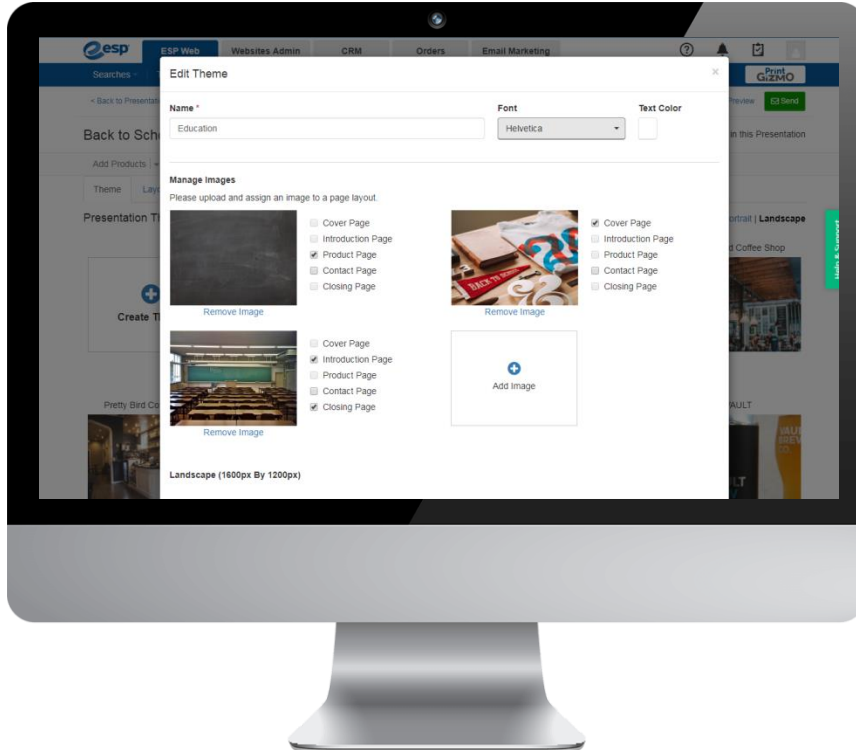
esp ESP Web Websites Admin CRM Orders Email Marketing

Searches

Print GIZMO

< Back to Presentati

Preview Send

Back to Sch

in this Presentation

Add Products

Theme Lay

Presentation T

rtrait | Landscape

d Coffee Shop

Create T

Pretty Bird Co

VAULT

Help & Support

Edit Theme

×

Name *

Education

Font

Helvetica

Text Color

Manage Images

Please upload and assign an image to a page layout.

Cover Page
Introduction Page
Product Page
Contact Page
Closing Page

Remove Image

Cover Page
Introduction Page
Product Page
Contact Page
Closing Page

Remove Image

Cover Page
Introduction Page
Product Page
Contact Page
Closing Page

Remove Image

Add Image

Landscape (1600px By 1200px)